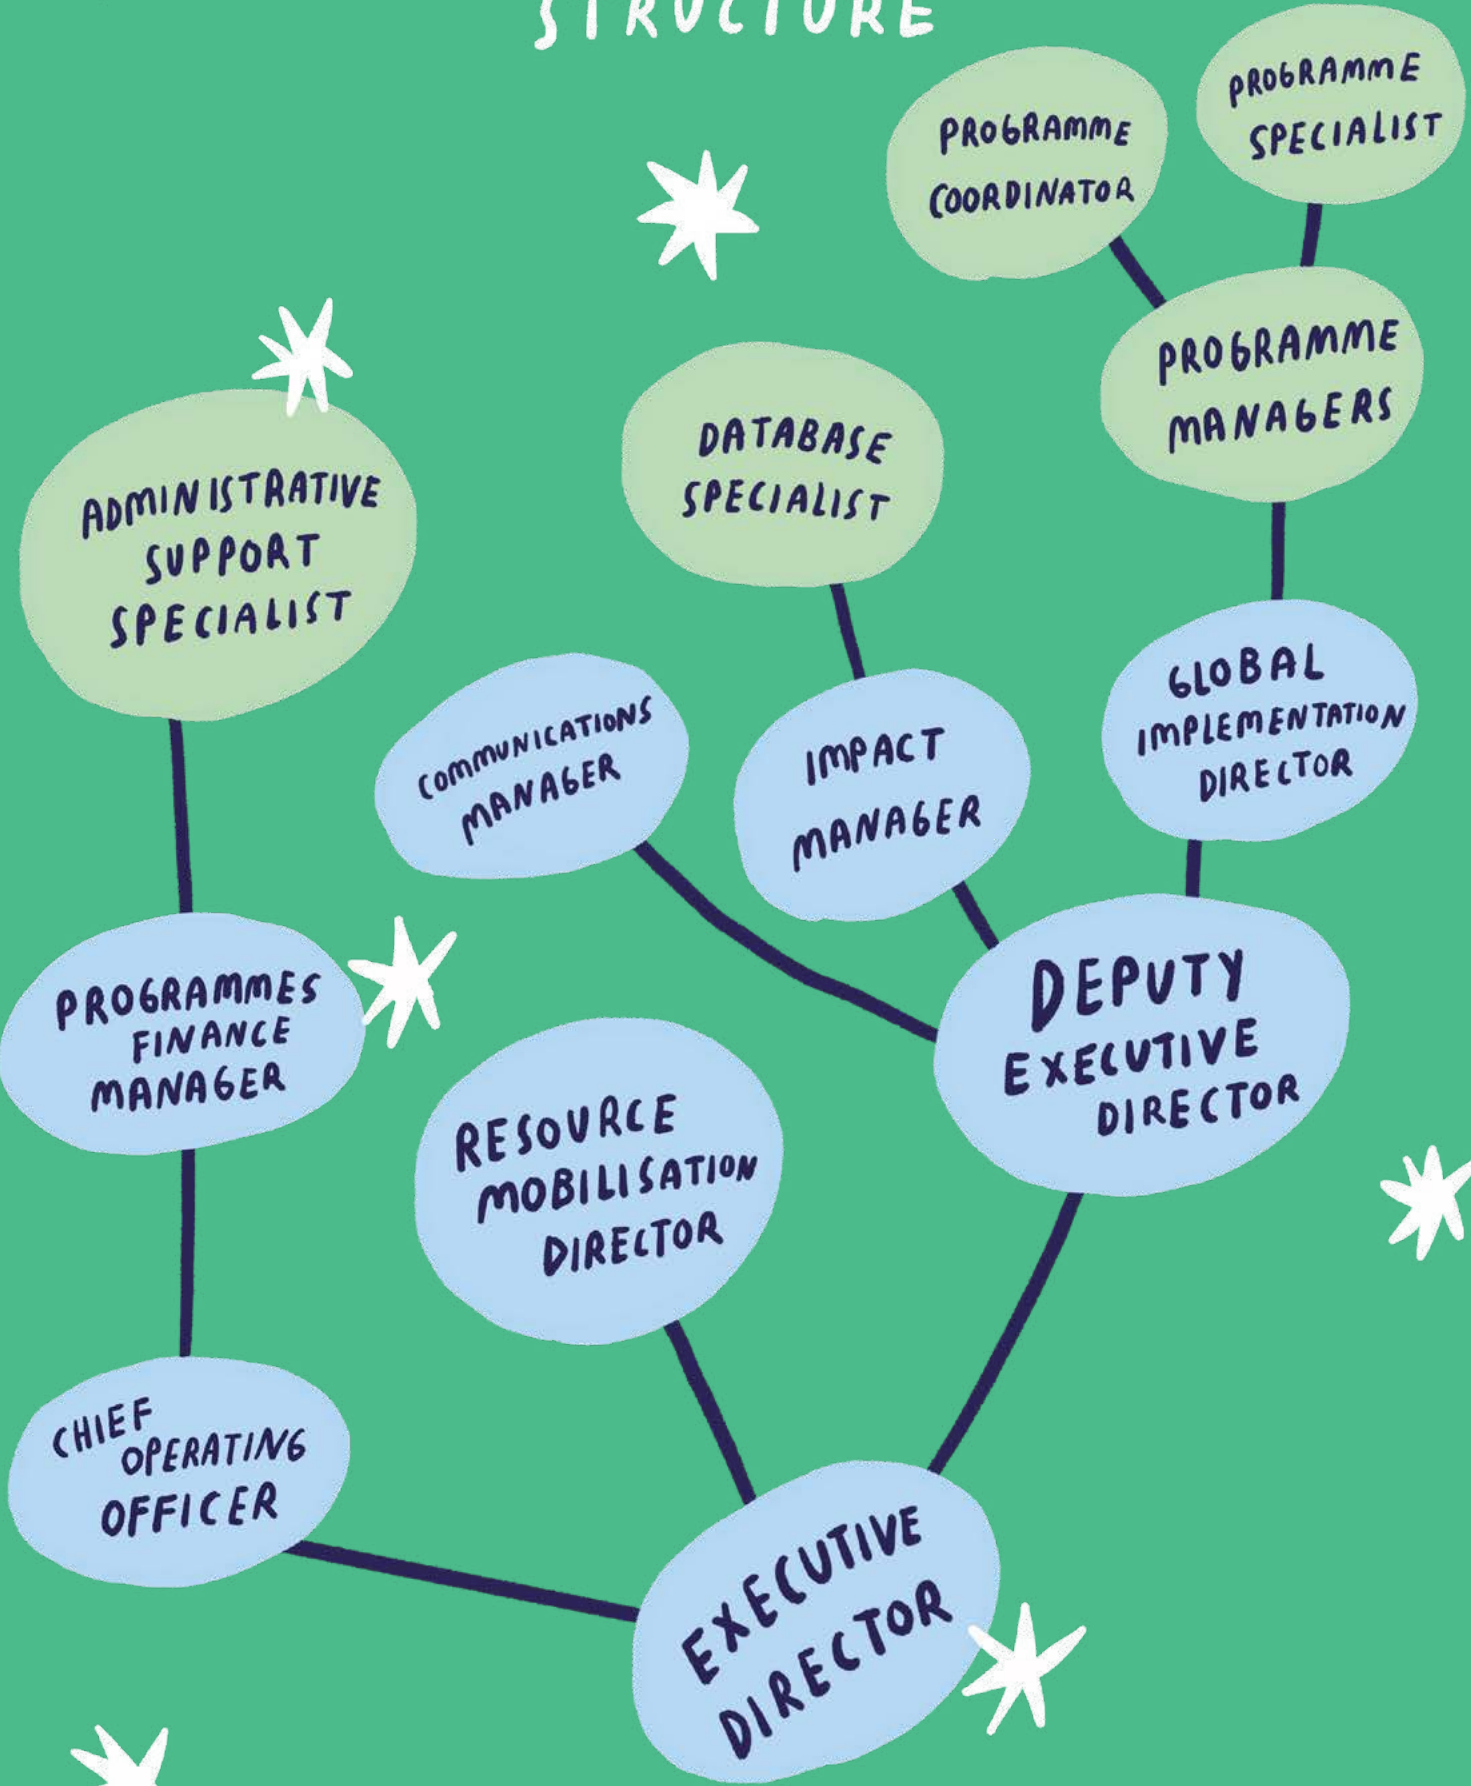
STRUCTURE

PROGRAMME COORDINATOR

PROGRAMME SPECIALIST

PROGRAMME MANAGERS

DATABASE SPECIALIST

ADMINISTRATIVE SUPPORT SPECIALIST

GLOBAL IMPLEMENTATION DIRECTOR

COMMUNICATIONS MANAGER

IMPACT MANAGER

DEPUTY EXECUTIVE DIRECTOR

PROGRAMMES FINANCE MANAGER

RESOURCE MOBILISATION DIRECTOR

CHIEF OPERATING OFFICER

EXECUTIVE DIRECTOR